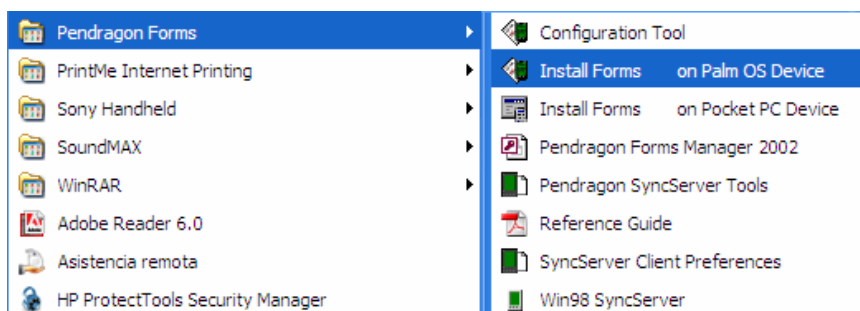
Pendragon Forms
PrintMe Internet Printing
Sony Handheld
SoundMAX
WinRAR
Adobe Reader 6.0
Asistencia remota
HP ProtectTools Security Manager

Configuration Tool
Install Forms on Palm OS Device
Install Forms on Pocket PC Device
Pendragon Forms Manager 2002
Pendragon SyncServer Tools
Reference Guide
SyncServer Client Preferences
Win98 SyncServer